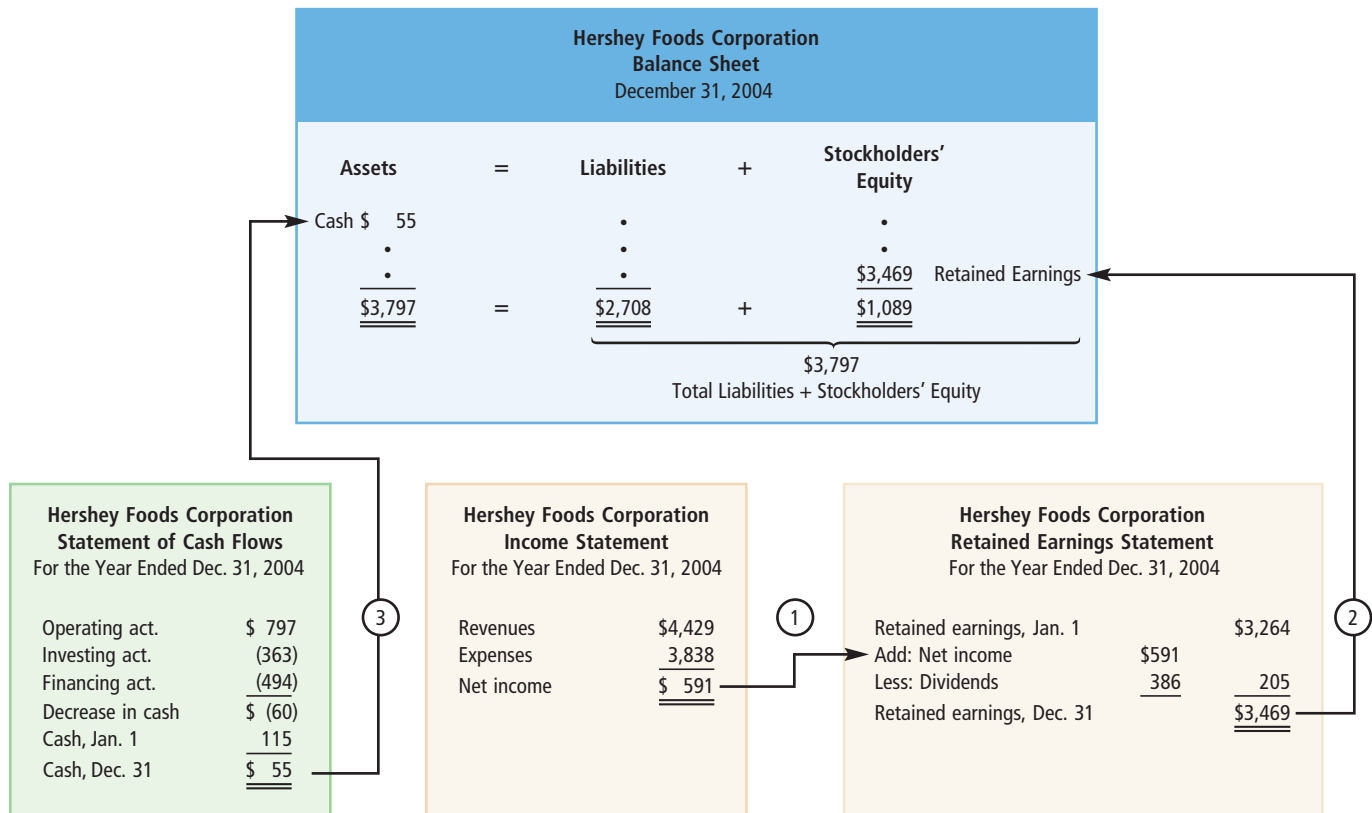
Hershey Foods Corporation
Balance Sheet
December 31, 2004

| Assets | = | Liabilities | + | Stockholders' Equity |
|---|---|---|---|---|
| Cash $ 55 | | • | | • |
| • | | • | | • |
| • | | • | | $3,469 Retained Earnings |
| $3,797 | = | $2,708 | + | $1,089 |

$3,797
Total Liabilities + Stockholders' Equity

Hershey Foods Corporation
Statement of Cash Flows
For the Year Ended Dec. 31, 2004

| | |
|---|---|
| Operating act. | $ 797 |
| Investing act. | (363) |
| Financing act. | (494) |
| Decrease in cash | $ (60) |
| Cash, Jan. 1 | 115 |
| Cash, Dec. 31 | $ 55 |

3

Hershey Foods Corporation
Income Statement
For the Year Ended Dec. 31, 2004

| | |
|---|---|
| Revenues | $4,429 |
| Expenses | 3,838 |
| Net income | $ 591 |

1

Hershey Foods Corporation
Retained Earnings Statement
For the Year Ended Dec. 31, 2004

| | | |
|---|---|---|
| Retained earnings, Jan. 1 | | $3,264 |
| Add: Net income | $591 | |
| Less: Dividends | 386 | 205 |
| Retained earnings, Dec. 31 | | $3,469 |

2